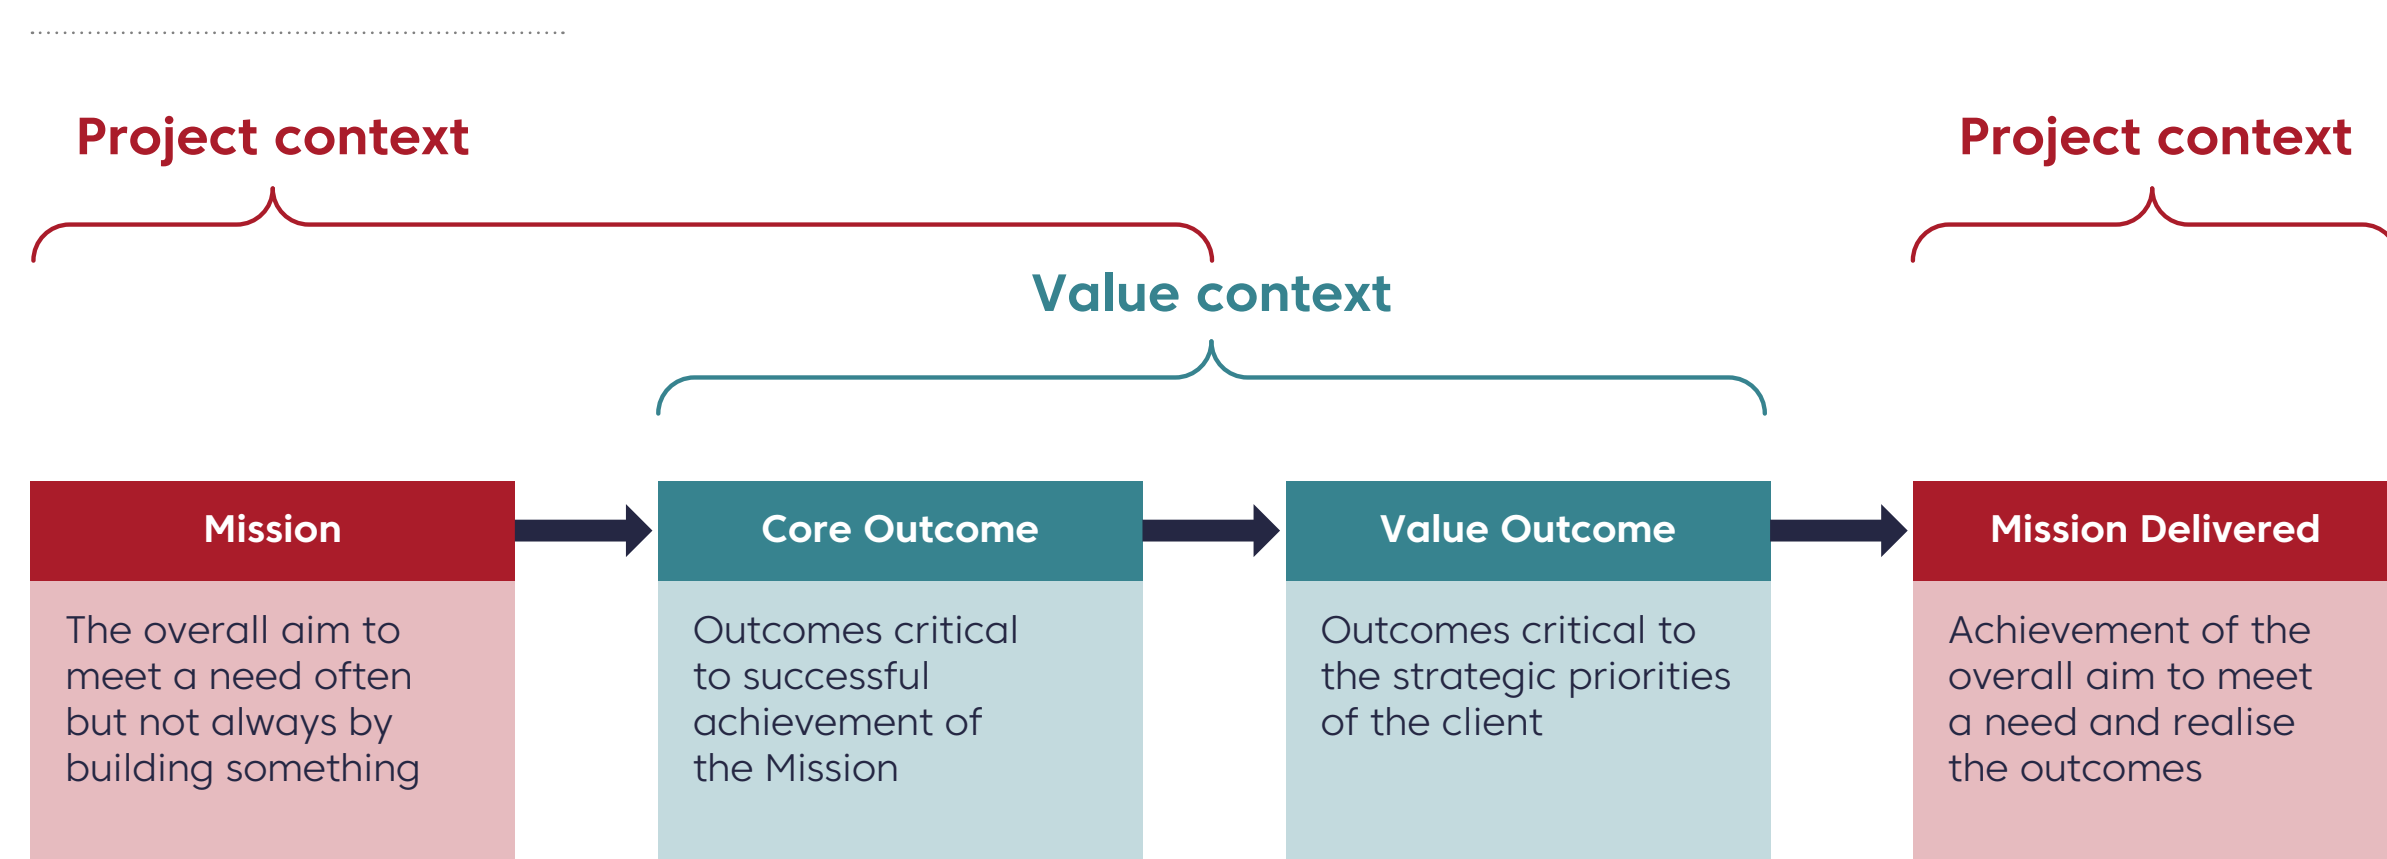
Project context

Project context

Value context

Mission

The overall aim to meet a need often but not always by building something

Core Outcome

Outcomes critical to successful achievement of the Mission

Value Outcome

Outcomes critical to the strategic priorities of the client

Mission Delivered

Achievement of the overall aim to meet a need and realise the outcomes